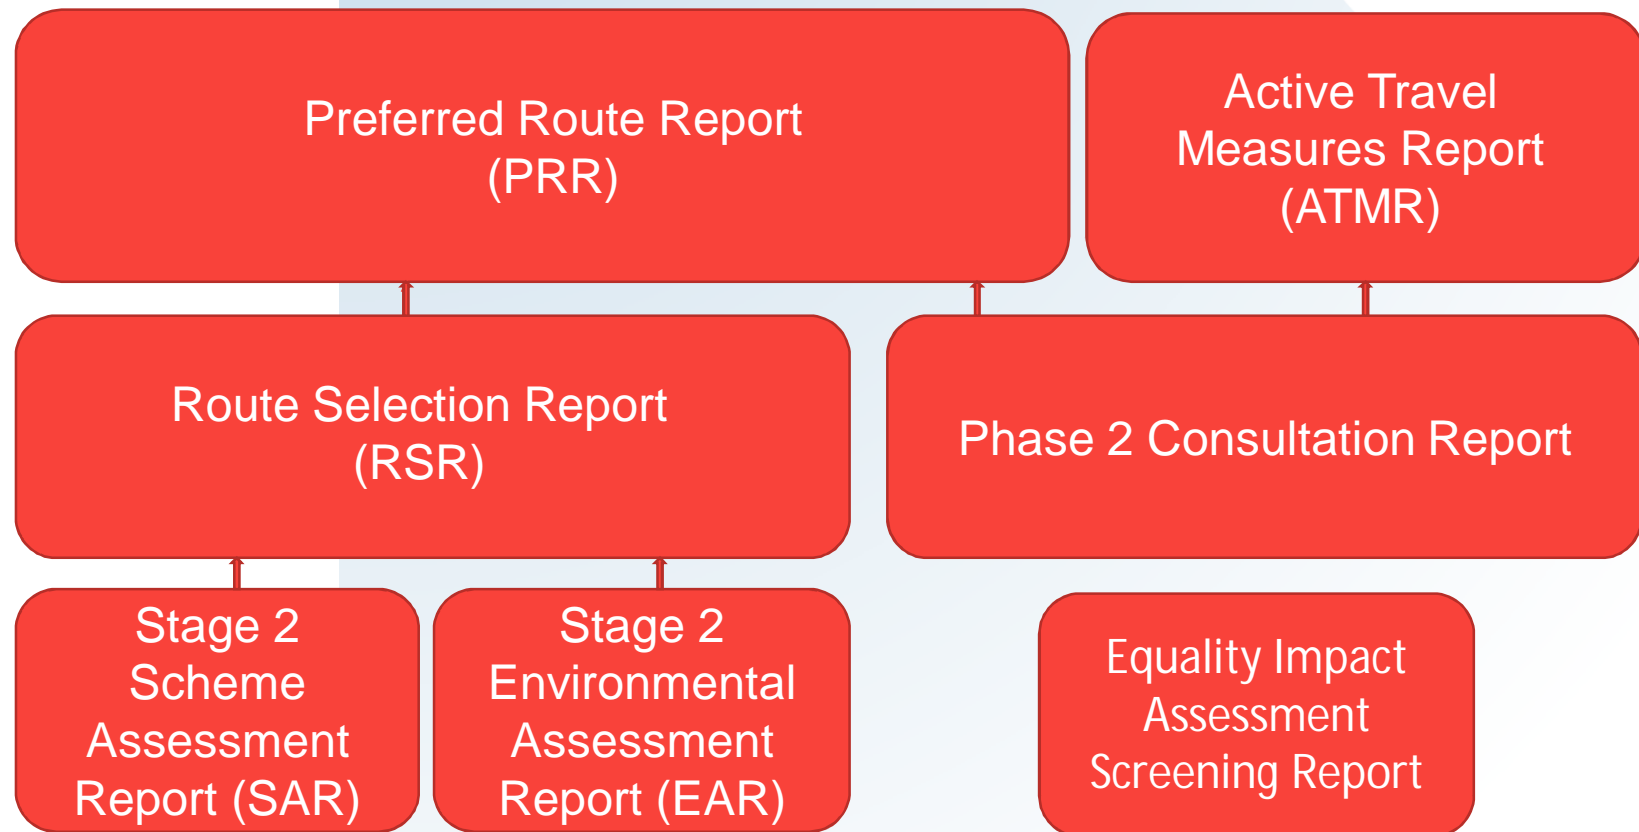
Preferred Route Report (PRR)

Active Travel Measures Report (ATMR)

Route Selection Report (RSR)

Phase 2 Consultation Report

Stage 2 Scheme Assessment Report (SAR)

Stage 2 Environmental Assessment Report (EAR)

Equality Impact Assessment Screening Report